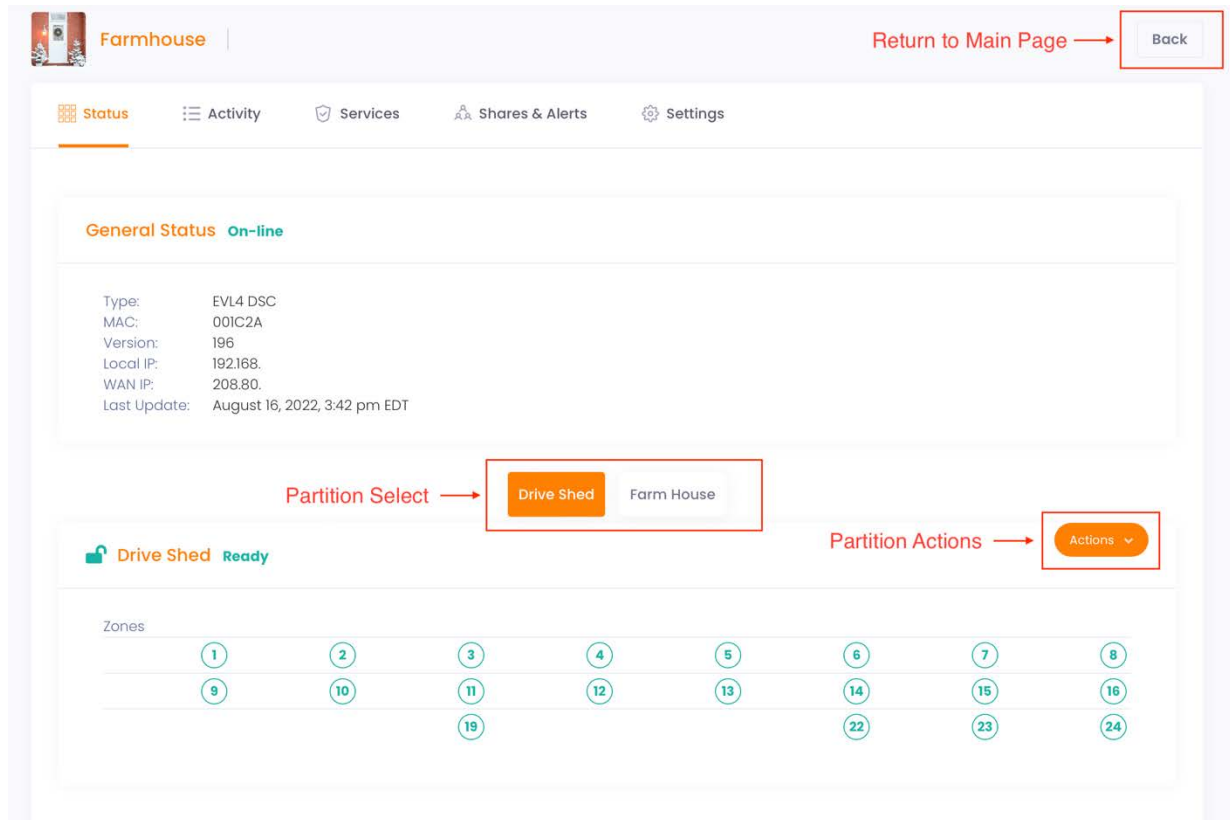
Farmhouse

Return to Main Page

Back

Status Activity Services Shares & Alerts Settings

General Status On-line

Type: EVL4 DSC
MAC: 001C2A
Version: 196
Local IP: 192.168.
WAN IP: 208.80.
Last Update: August 16, 2022, 3:42 pm EDT

Partition Select

Drive Shed Farm House

Partition Actions

Actions

Drive Shed Ready

Zones

| 1 | 2 | 3 | 4 | 5 | 6 | 7 | 8 |
|---|---|---|---|---|---|---|---|
| 9 | 10 | 11 | 12 | 13 | 14 | 15 | 16 |
| | | 19 | | | 22 | 23 | 24 |